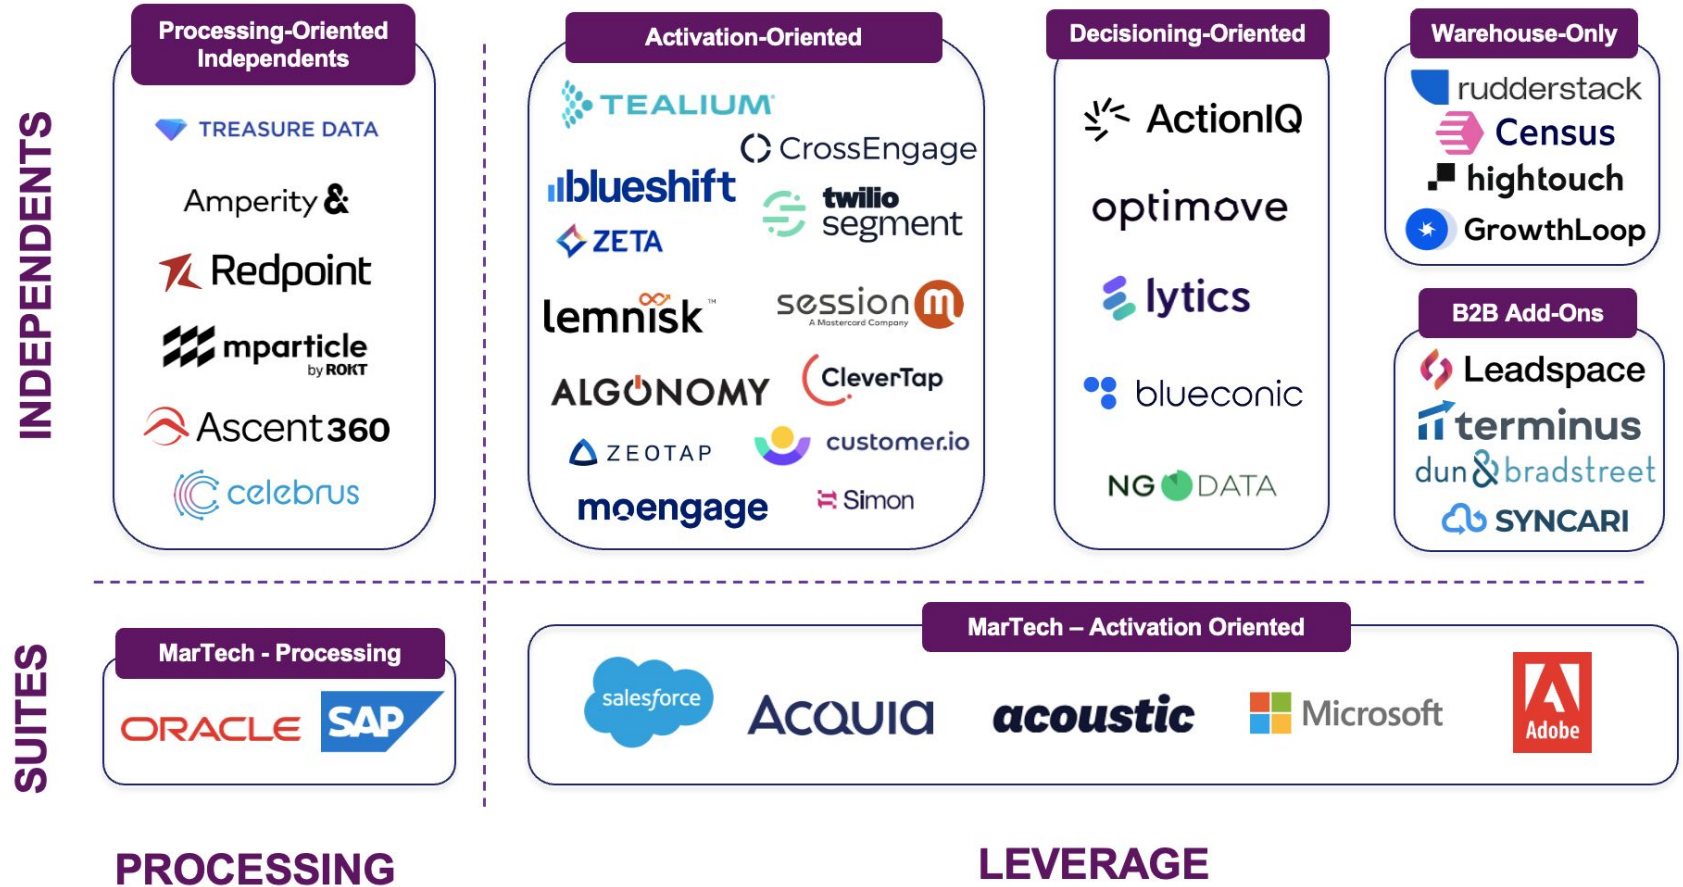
INDEPENDENTS

Processing-Oriented Independents

TREASURE DATA

Amperity &

Redpoint

mparticle by ROKT

Ascent360

celebrus

Activation-Oriented

TEALIUM

CrossEngage

blueshift

twilio segment

ZETA

lemnisk™

session m A Mastercard Company

ALGONOMY

CleverTap

ZEOTAP

customer.io

moengage

Simon

Decisioning-Oriented

ActionIQ

optimove

lytics

blueconic

NG DATA

Warehouse-Only

rudderstack

Census

hightouch

GrowthLoop

B2B Add-Ons

Leadspace

terminus

dun & bradstreet

SYNCARI

SUITES

MarTech - Processing

ORACLE

SAP

MarTech – Activation Oriented

salesforce

ACQUIA

acoustic

Microsoft

Adobe

PROCESSING

LEVERAGE